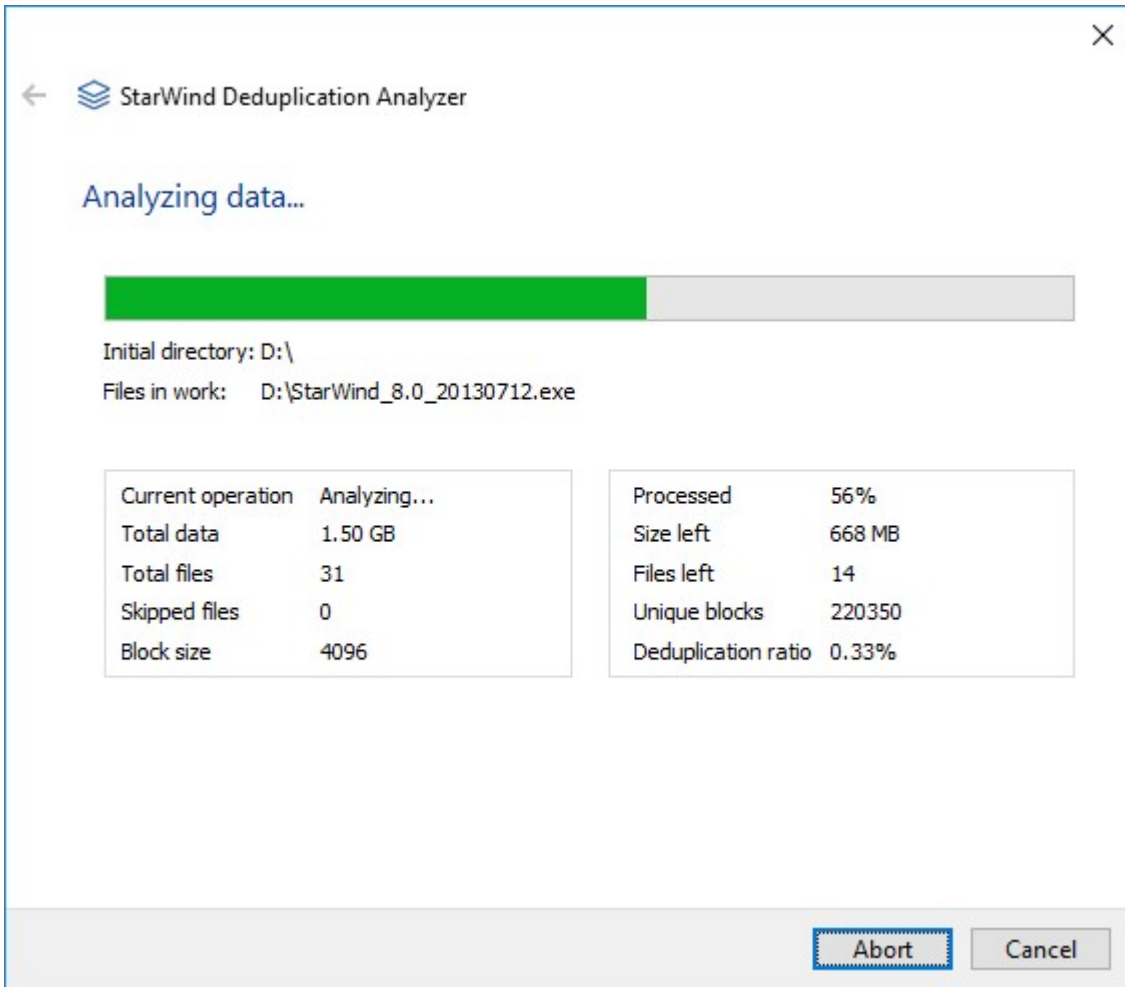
StarWind Deduplication Analyzer

Analyzing data...

Initial directory: D:\
Files in work: D:\StarWind_8.0_20130712.exe

| | |
|---|---|
| Current operation | Analyzing... |
| Total data | 1.50 GB |
| Total files | 31 |
| Skipped files | 0 |
| Block size | 4096 |

| | |
|---|---|
| Processed | 56% |
| Size left | 668 MB |
| Files left | 14 |
| Unique blocks | 220350 |
| Deduplication ratio | 0.33% |

Abort Cancel